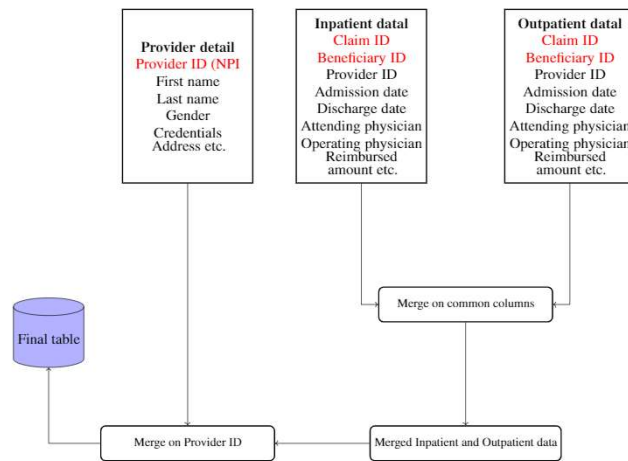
Provider detail
Provider ID (NPI
First name
Last name
Gender
Credentials
Address etc.

Inpatient datal
Claim ID
Beneficiary ID
Provider ID
Admission date
Discharge date
Attending physician
Operating physician
Reimbursed amount etc.

Outpatient datal
Claim ID
Beneficiary ID
Provider ID
Admission date
Discharge date
Attending physician
Operating physician
Reimbursed amount etc.

Merge on common columns

Final table

Merge on Provider ID

Merged Inpatient and Outpatient data